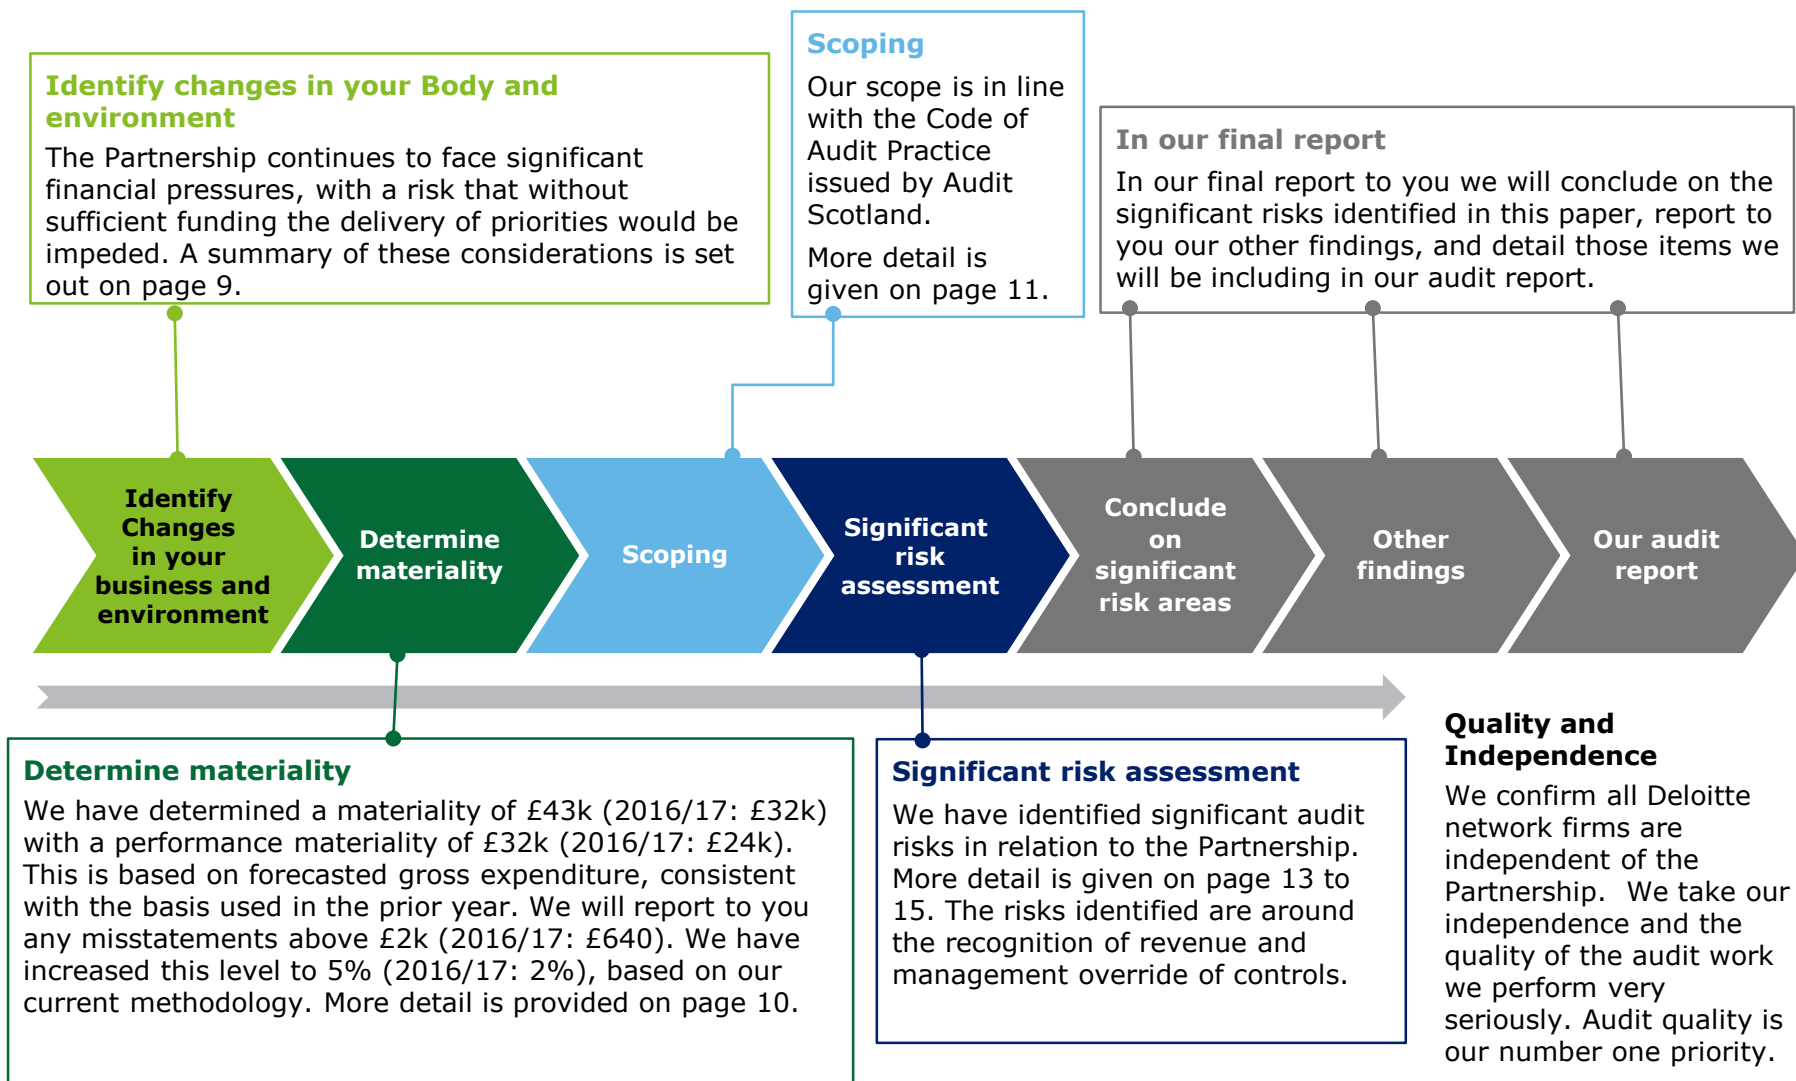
Identify changes in your Body and environment

The Partnership continues to face significant financial pressures, with a risk that without sufficient funding the delivery of priorities would be impeded. A summary of these considerations is set out on page 9.

Scoping

Our scope is in line with the Code of Audit Practice issued by Audit Scotland.

More detail is given on page 11.

In our final report

In our final report to you we will conclude on the significant risks identified in this paper, report to you our other findings, and detail those items we will be including in our audit report.

Identify Changes in your business and environment

Determine materiality

Scoping

Significant risk assessment

Conclude on significant risk areas

Other findings

Our audit report

Determine materiality

We have determined a materiality of £43k (2016/17: £32k) with a performance materiality of £32k (2016/17: £24k). This is based on forecasted gross expenditure, consistent with the basis used in the prior year. We will report to you any misstatements above £2k (2016/17: £640). We have increased this level to 5% (2016/17: 2%), based on our current methodology. More detail is provided on page 10.

Significant risk assessment

We have identified significant audit risks in relation to the Partnership. More detail is given on page 13 to 15. The risks identified are around the recognition of revenue and management override of controls.

Quality and Independence

We confirm all Deloitte network firms are independent of the Partnership. We take our independence and the quality of the audit work we perform very seriously. Audit quality is our number one priority.